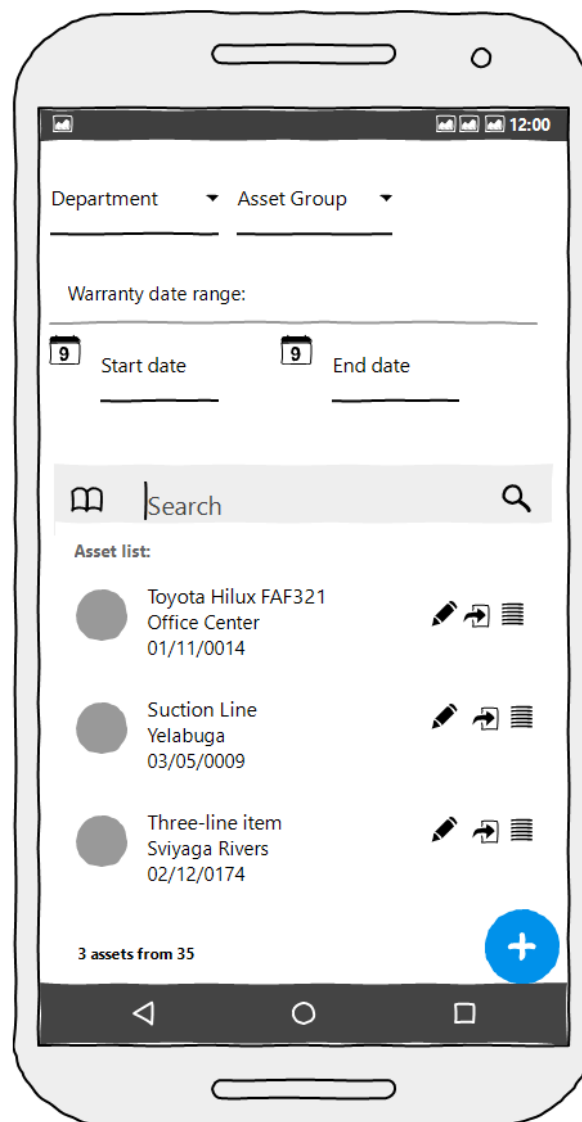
12:00

Department

Asset Group

Warranty date range:

9 Start date

9 End date

Search

Asset list:

Toyota Hilux FAF321
Office Center
01/11/0014

Suction Line
Yelabuga
03/05/0009

Three-line item
Sviyaga Rivers
02/12/0174

3 assets from 35

+